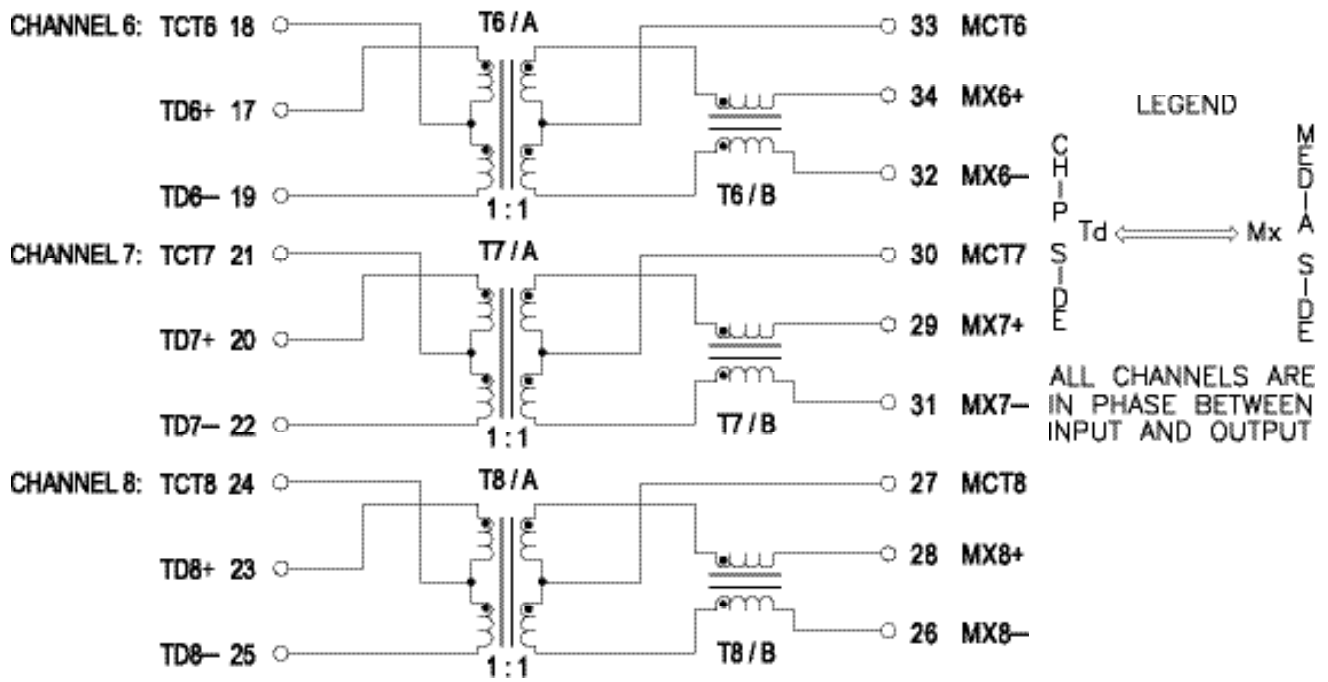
CHANNEL 6: TCT6 18
TD6+ 17
TD6– 19
T6 / A
1 : 1
T6 / B
33 MCT6
34 MX6+
32 MX6–

CHANNEL 7: TCT7 21
TD7+ 20
TD7– 22
T7 / A
1 : 1
T7 / B
30 MCT7
29 MX7+
31 MX7–

CHANNEL 8: TCT8 24
TD8+ 23
TD8– 25
T8 / A
1 : 1
T8 / B
27 MCT8
28 MX8+
26 MX8–

LEGEND
CHIP SIDE Td ⟺ Mx MEDIA SIDE

ALL CHANNELS ARE IN PHASE BETWEEN INPUT AND OUTPUT